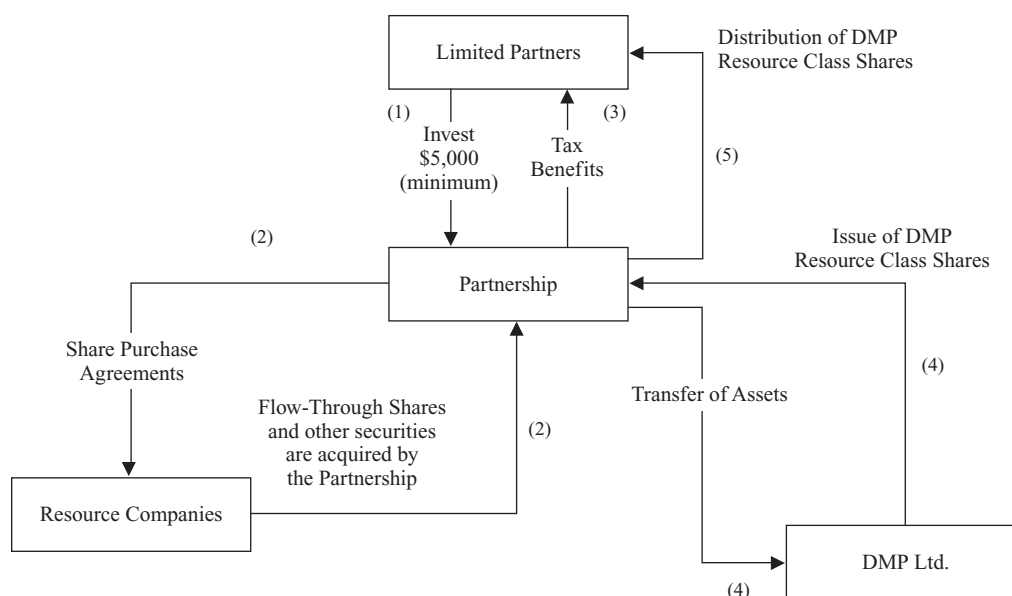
Limited Partners

Distribution of DMP Resource Class Shares

(1)

Invest \$5,000 (minimum)

(3)

Tax Benefits

(5)

(2)

Issue of DMP Resource Class Shares

Partnership

Share Purchase Agreements

(4)

Flow-Through Shares and other securities are acquired by the Partnership

Transfer of Assets

(2)

Resource Companies

DMP Ltd.

(4)